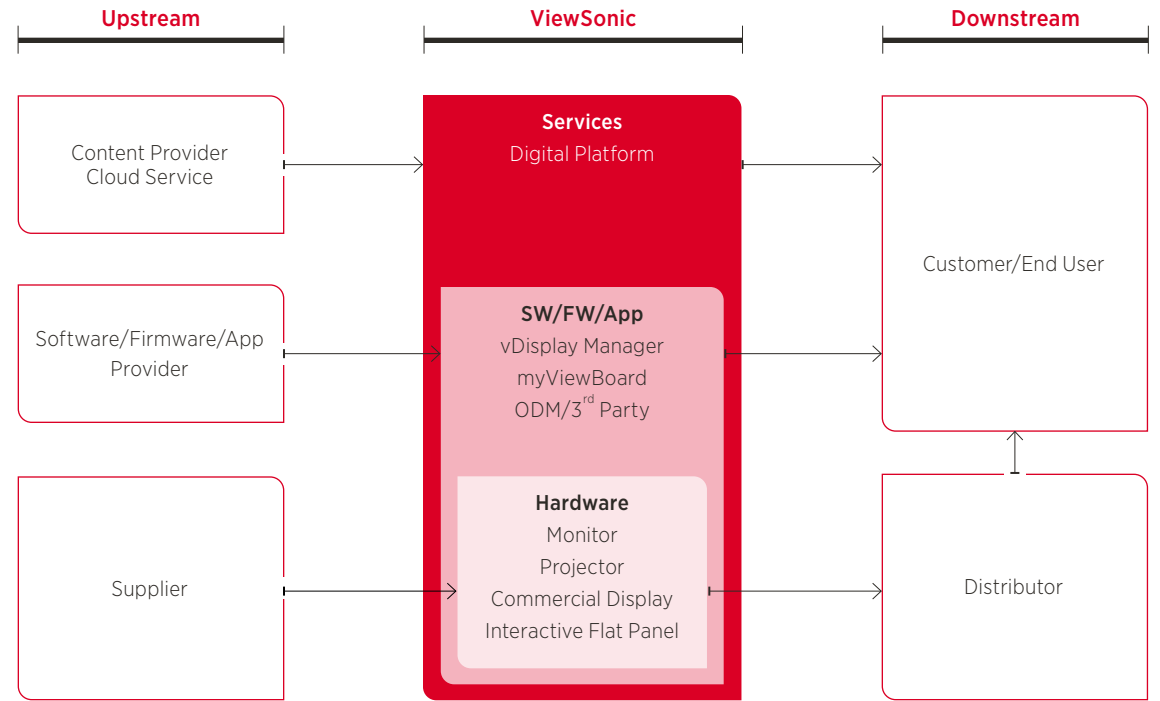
Upstream

ViewSonic

Downstream

Content Provider
Cloud Service

Services
Digital Platform

Customer/End User

Software/Firmware/App Provider

SW/FW/App
vDisplay Manager
myViewBoard
ODM/3$^{rd}$ Party

Supplier

Hardware
Monitor
Projector
Commercial Display
Interactive Flat Panel

Distributor